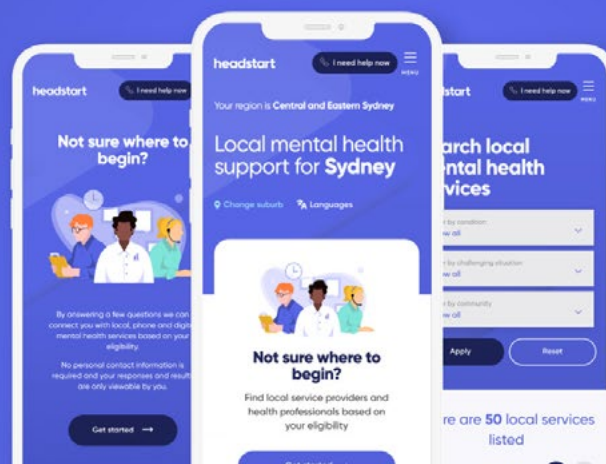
headstart

I need help now

Not sure where to begin?

By answering a few questions we can connect you with local, phone and digi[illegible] mental health services based on your eligibility.

No personal contact information is required and your responses and result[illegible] are only viewable by you.

Get started →

headstart

I need help now

MENU

Your region is Central and Eastern Sydney

Local mental health support for Sydney

Change suburb

Languages

Not sure where to begin?

Find local service providers and health professionals based on your eligibility

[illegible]

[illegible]start

I need help now

MENU

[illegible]arch local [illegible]ntal health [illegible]rvices

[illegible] by condition
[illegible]ow all

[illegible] by challenging situation
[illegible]ow all

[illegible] by community
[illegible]ow all

Apply

Reset

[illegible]re are 50 local services listed